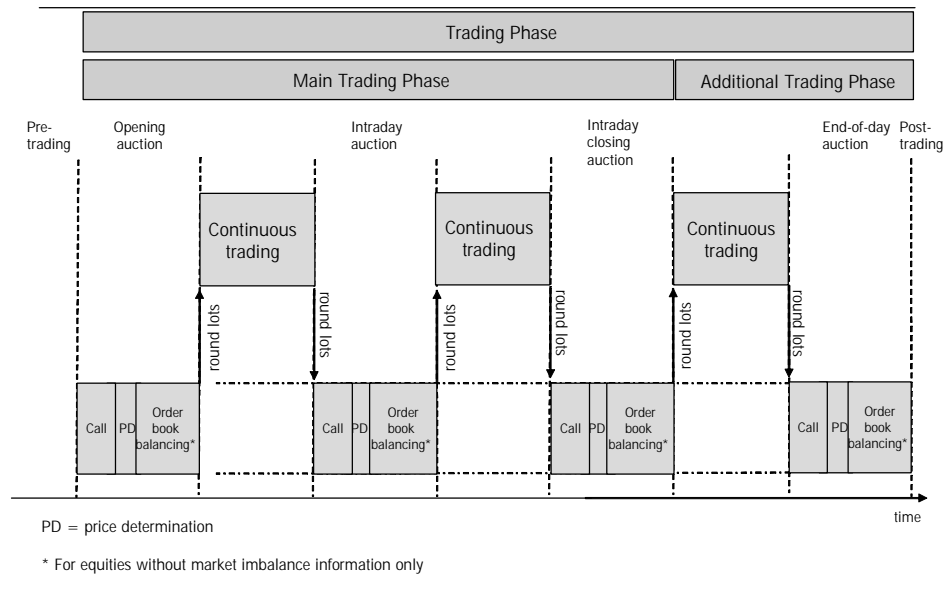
Trading Phase

Main Trading Phase

Additional Trading Phase

Pre-trading

Opening auction

Intraday auction

Intraday closing auction

End-of-day auction

Post-trading

Continuous trading

Continuous trading

Continuous trading

round lots

round lots

round lots

round lots

round lots

round lots

Call

PD

Order book balancing*

Call

PD

Order book balancing*

Call

PD

Order book balancing*

Call

PD

Order book balancing*

time

PD = price determination

* For equities without market imbalance information only